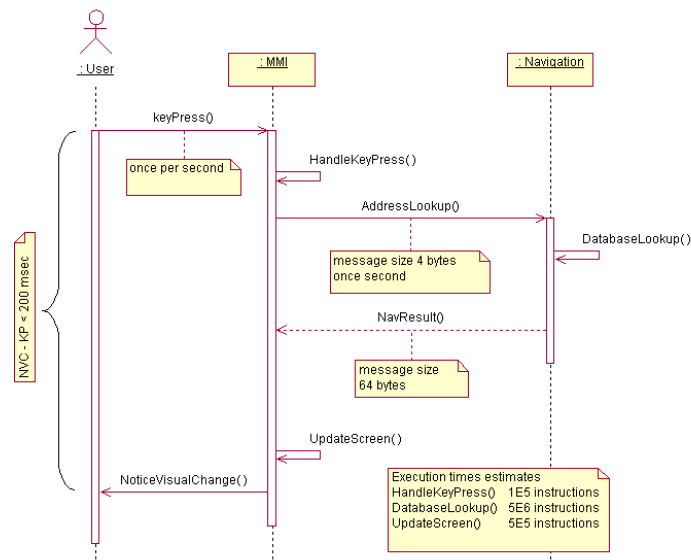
: User

: MMI

: Navigation

keyPress()

once per second

HandleKeyPress()

AddressLookup()

DatabaseLookup()

message size 4 bytes
once second

NVC - KP < 200 msec

NavResult()

message size
64 bytes

UpdateScreen()

NoticeVisualChange()

Execution times estimates
HandleKeyPress() 1E5 instructions
DatabaseLookup() 5E6 instructions
UpdateScreen() 5E5 instructions